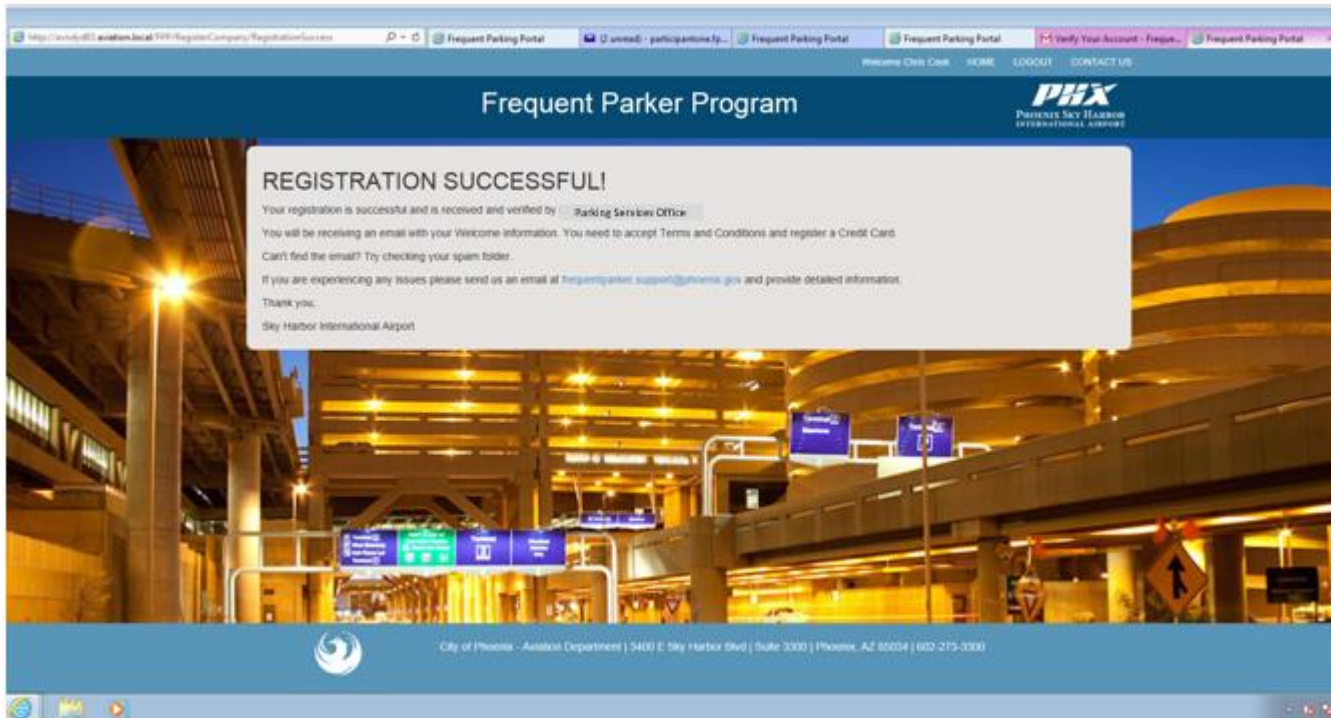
http://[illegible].aviation.local/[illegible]/RegisterCompany/RegistrationSuccess
Frequent Parking Portal
(2 unread) - participantone.fp...
Frequent Parking Portal
Frequent Parking Portal
Verify Your Account - Freque...
Frequent Parking Portal

Welcome Chris Cook HOME LOGOUT CONTACT US

Frequent Parker Program

PHX
PHOENIX SKY HARBOR
INTERNATIONAL AIRPORT

REGISTRATION SUCCESSFUL!

Your registration is successful and is received and verified by Parking Services Office

You will be receiving an email with your Welcome Information. You need to accept Terms and Conditions and register a Credit Card.

Can't find the email? Try checking your spam folder.

If you are experiencing any issues please send us an email at frequentparker.support@phoenix.gov and provide detailed information.

Thank you,

Sky Harbor International Airport

City of Phoenix - Aviation Department | 3400 E Sky Harbor Blvd | Suite 3300 | Phoenix, AZ 85034 | 602-273-3300